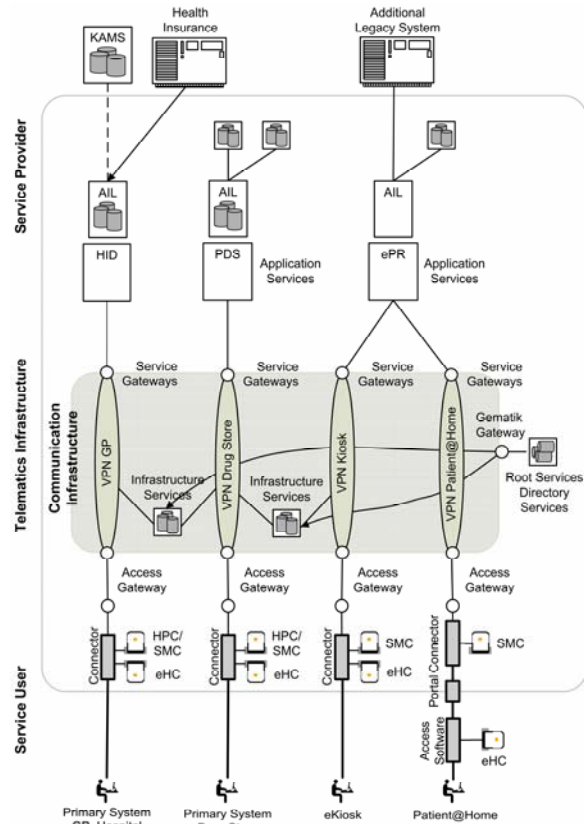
Health Insurance

Additional Legacy System

KAMS

Service Provider

AIL

AIL

AIL

HID

PDS

Application Services

ePR

Application Services

Telematics Infrastructure

Communication Infrastructure

Service Gateways

Service Gateways

Service Gateways

Service Gateways

VPN GP

VPN Drug Store

VPN Kiosk

VPN Patient@Home

Gematik Gateway

Root Services Directory Services

Infrastructure Services

Infrastructure Services

Access Gateway

Access Gateway

Access Gateway

Access Gateway

Service User

Connector

HPC/ SMC

eHC

Connector

HPC/ SMC

eHC

Connector

SMC

eHC

Portal Connector

SMC

Access Software

eHC

Primary System GP, Hospital

Primary System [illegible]

eKiosk

Patient@Home